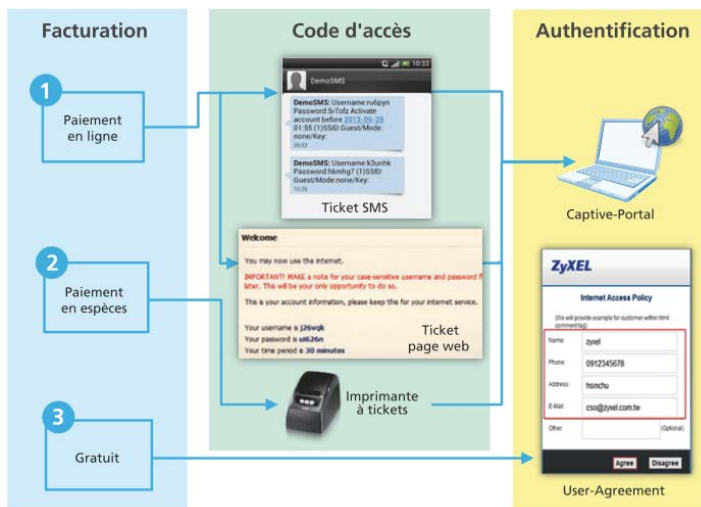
Facturation

Code d'accès

Authentification

1

Paiement en ligne

2

Paiement en espèces

3

Gratuit

10:33

DemoSMS

DemoSMS: Username:rufipyn Password:5r7ofz Activate account before 2013-06-25 01:55 (1)SSID:Guest/Mode: none/Key:

09:53

DemoSMS: Username:k3unhk Password:hkmhg7 (1)SSID: Guest/Mode:none/Key:

10:29

Ticket SMS

Welcome

You may now use the internet.

IMPORTANT!! MAKE a note for your case-sensitive username and password f later. This will be your only opportunity to do so.

This is your account information, please keep this for your internet service.

Your username is j26vqk
Your password is u4626n
Your time period is 30 minutes

Ticket page web

Imprimante à tickets

Captive-Portal

ZyXEL

Internet Access Policy

(We will provide example for customer within html comment tag)

Name: zyxel

Phone: 0912345678

Address: hsinchu

E-Mail: cso@zyxel.com.tw

Other: (Optional)

Agree

Disagree

User-Agreement